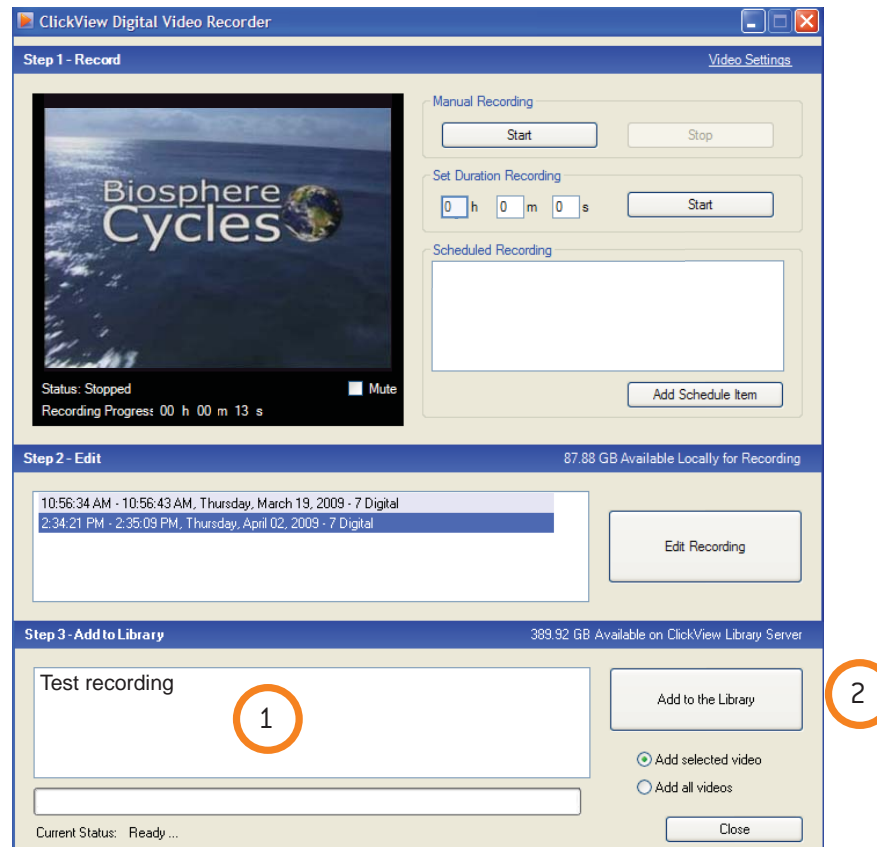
ClickView Digital Video Recorder

Step 1 - Record

Video Settings

Biosphere Cycles

Status: Stopped

Mute

Recording Progress 00 h 00 m 13 s

Manual Recording

Start

Stop

Set Duration Recording

0 h 0 m 0 s

Start

Scheduled Recording

Add Schedule Item

Step 2 - Edit

87.88 GB Available Locally for Recording

10:56:34 AM - 10:56:43 AM, Thursday, March 19, 2009 - 7 Digital
2:34:21 PM - 2:35:09 PM, Thursday, April 02, 2009 - 7 Digital

Edit Recording

Step 3 - Add to Library

389.92 GB Available on ClickView Library Server

Test recording

1

Add to the Library

2

Add selected video

Add all videos

Current Status: Ready ...

Close